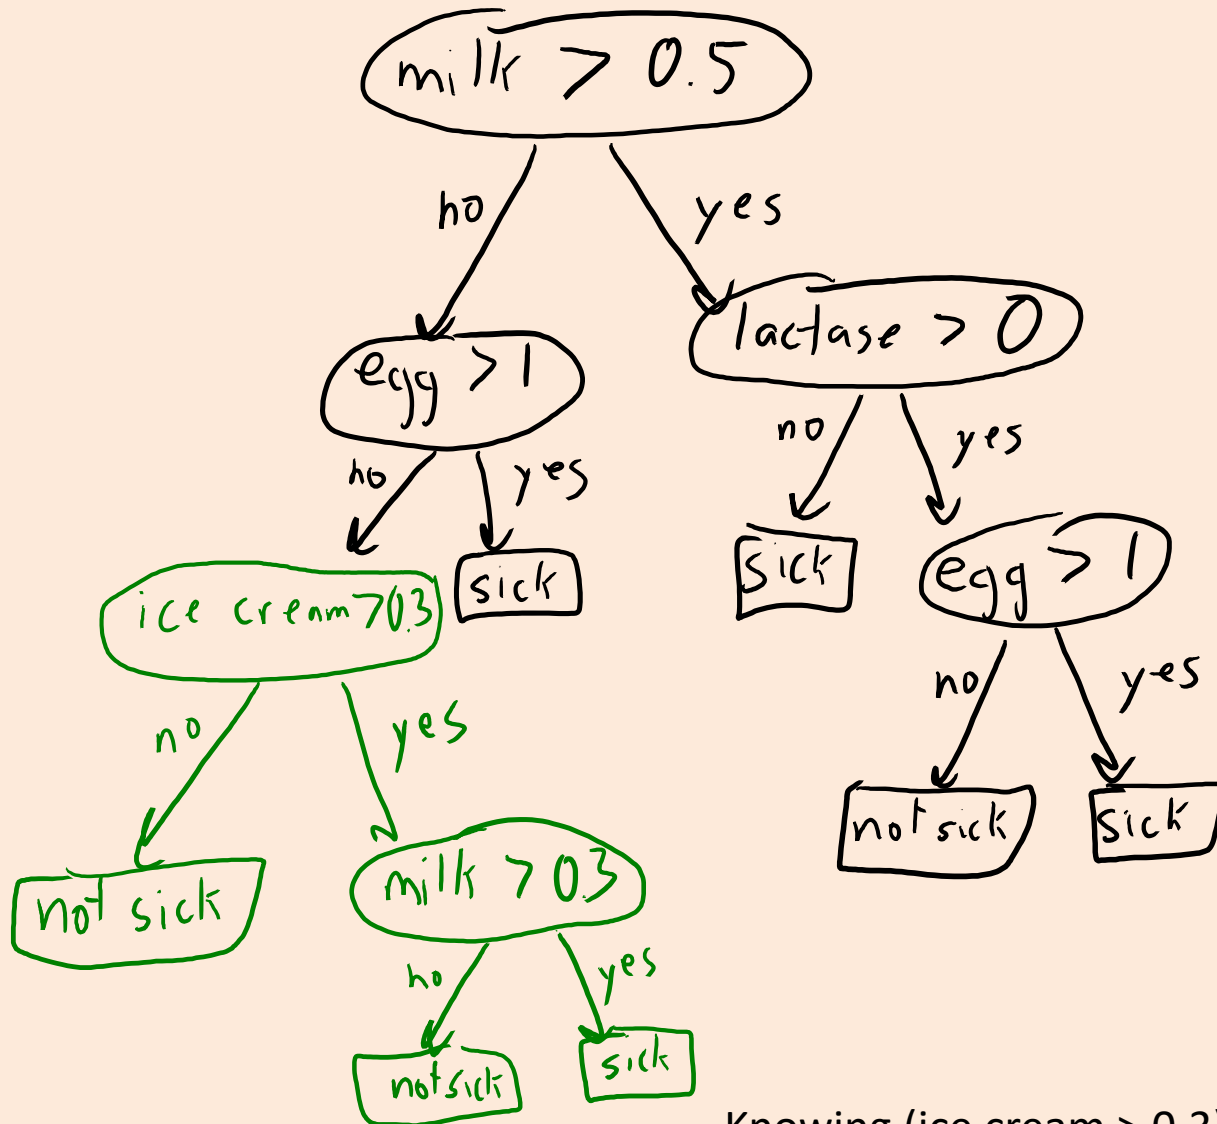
milk > 0.5

no

yes

egg > 1

lactase > 0

no

yes

no

yes

ice cream > 0.3

sick

sick

egg > 1

no

yes

no

yes

not sick

milk > 0.3

not sick

sick

no

yes

not sick

sick

Knowing (ice cream > 0.3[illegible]